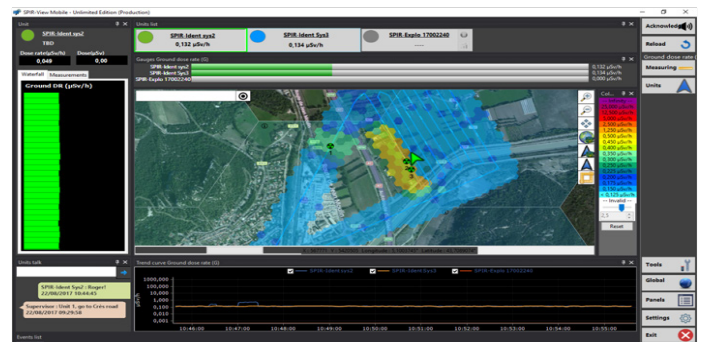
SPIR-View Mobile - Unlimited Edition (Production)

Unit
SPIR-Ident sys2
TBD
Dose rate(µSv/h) 0,049
Dose(µSv) 0,00
Waterfall Measurements
Ground DR (µSv/h)

Units list
SPIR-Ident sys2 0,132 µSv/h
SPIR-Ident Sys3 0,134 µSv/h
SPIR-Explo 17002240 ----

Gauges Ground dose rate (G)
SPIR-Ident sys2 0,132 µSv/h
SPIR-Ident Sys3 0,134 µSv/h
SPIR-Explo 17002240 0,000 µSv/h

Col...
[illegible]
1,250 µSv/h
0,500 µSv/h
0,450 µSv/h
0,400 µSv/h
0,350 µSv/h
0,300 µSv/h
0,250 µSv/h
0,200 µSv/h
0,150 µSv/h
0,100 µSv/h
0,050 µSv/h
0,025 µSv/h
-- Invalid --
2,5
Reset

Units talk
SPIR-Ident Sys2 : Roger!
22/06/2017 10:44:45
Supervisor : Unit 1, go to Crès road
22/06/2017 09:29:58

Trend curve Ground dose rate (G)
SPIR-Ident sys2 SPIR-Ident Sys3 SPIR-Explo 17002240
1000,000
100,000
10,000
1,000
0,100
0,010
0,001
10:46:00 10:47:00 10:48:00 10:49:00 10:50:00 10:51:00 10:52:00 10:53:00 10:54:00 10:55:00

Events list

Acknowledge
Reload
Ground dose rate
Measuring
Units
Tools
Global
Panels
Settings
Exit